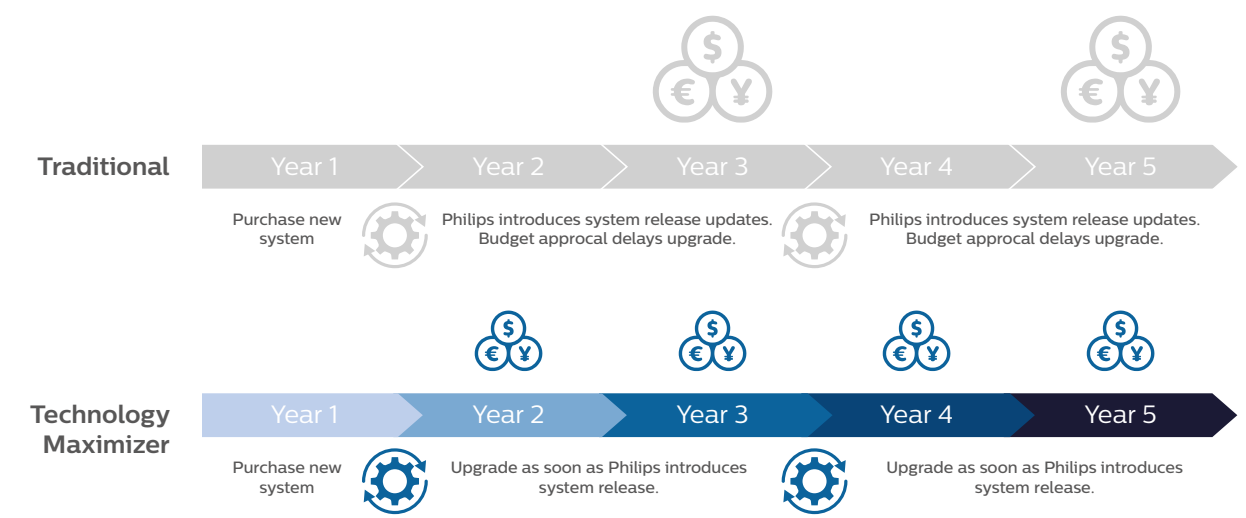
$ € ¥

$ € ¥

Traditional

Year 1 | Year 2 | Year 3 | Year 4 | Year 5

Purchase new system

Philips introduces system release updates. Budget approcal delays upgrade.

Philips introduces system release updates. Budget approcal delays upgrade.

$ € ¥

$ € ¥

$ € ¥

$ € ¥

Technology Maximizer

Year 1 | Year 2 | Year 3 | Year 4 | Year 5

Purchase new system

Upgrade as soon as Philips introduces system release.

Upgrade as soon as Philips introduces system release.